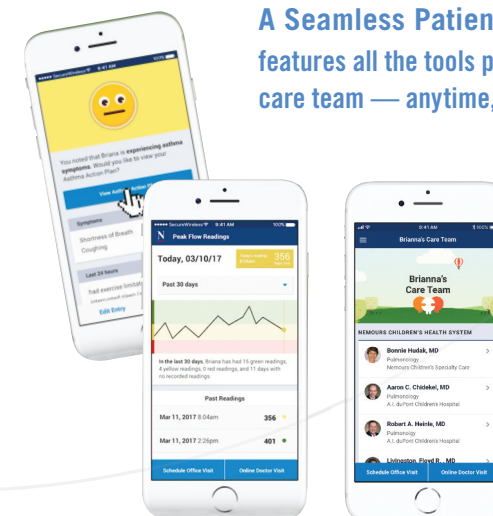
A Seamless Patien

features all the tools p

care team — anytime,

SecureWireless 9:41 AM 100%

You noted that Briana is experiencing asthma symptoms. Would you like to view your Asthma Action Plan?

View Asthma Action Plan

Symptoms

Shortness of Breath

Coughing

Last 24 hours

Trail exercise limitati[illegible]

Edit Entry

SecureWireless 9:41 AM 100%

N Peak Flow Readings

Today, 03/10/17

Today's reading 356

Past 30 days

In the last 30 days, Briana has had 15 green readings, 4 yellow readings, 0 red readings, and 11 days with no recorded readings.

Past Readings

Mar 11, 2017 8:04am 356

Mar 11, 2017 2:26pm 401

Schedule Office Visit

Online Doctor Visit

9:41 AM 100%

Brianna's Care Team

Brianna's Care Team

NEMOURS CHILDREN'S HEALTH SYSTEM

Bonnie Hudak, MD
Pulmonology
Nemours Children's Specialty Care

Aaron C. Chidekel, MD
Pulmonology
A.I. duPont Children's Hospital

Robert A. Heinle, MD
Pulmonology
A.I. duPont Children's Hospital

Livingston, Floyd R., MD

Schedule Office Visit

Online Doctor Visit